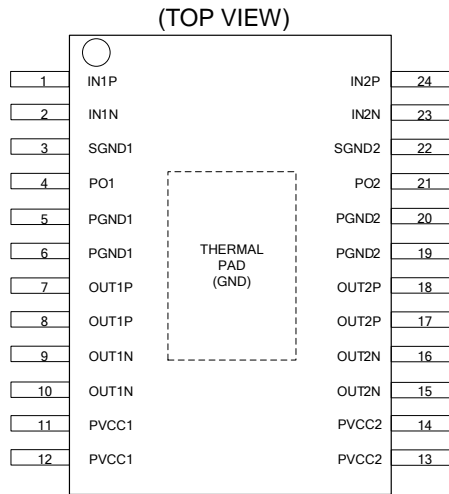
(TOP VIEW)

1 IN1P
2 IN1N
3 SGND1
4 PO1
5 PGND1
6 PGND1
7 OUT1P
8 OUT1P
9 OUT1N
10 OUT1N
11 PVCC1
12 PVCC1

THERMAL PAD (GND)

IN2P 24
IN2N 23
SGND2 22
PO2 21
PGND2 20
PGND2 19
OUT2P 18
OUT2P 17
OUT2N 16
OUT2N 15
PVCC2 14
PVCC2 13